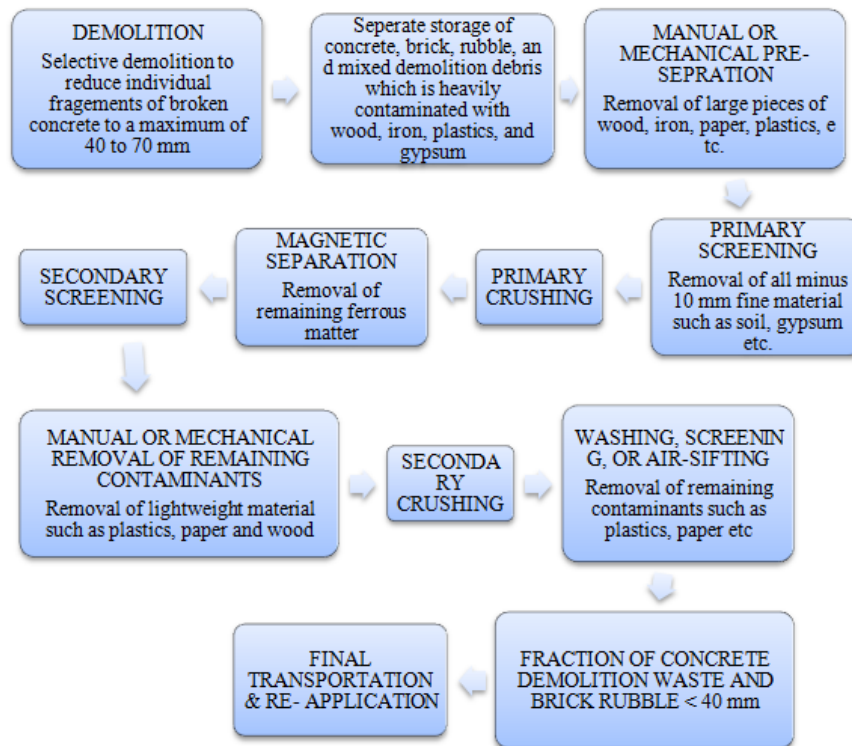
DEMOLITION
Selective demolition to reduce individual fragements of broken concrete to a maximum of 40 to 70 mm

Seperate storage of concrete, brick, rubble, an d mixed demolition debris which is heavily contaminated with wood, iron, plastics, and gypsum

MANUAL OR MECHANICAL PRE-SEPRATION
Removal of large pieces of wood, iron, paper, plastics, e tc.

PRIMARY SCREENING
Removal of all minus 10 mm fine material such as soil, gypsum etc.

PRIMARY CRUSHING

MAGNETIC SEPARATION
Removal of remaining ferrous matter

SECONDARY SCREENING

MANUAL OR MECHANICAL REMOVAL OF REMAINING CONTAMINANTS
Removal of lightweight material such as plastics, paper and wood

SECONDA RY CRUSHING

WASHING, SCREENIN G, OR AIR-SIFTING
Removal of remaining contaminants such as plastics, paper etc

FRACTION OF CONCRETE DEMOLITION WASTE AND BRICK RUBBLE < 40 mm

FINAL TRANSPORTATION & RE- APPLICATION